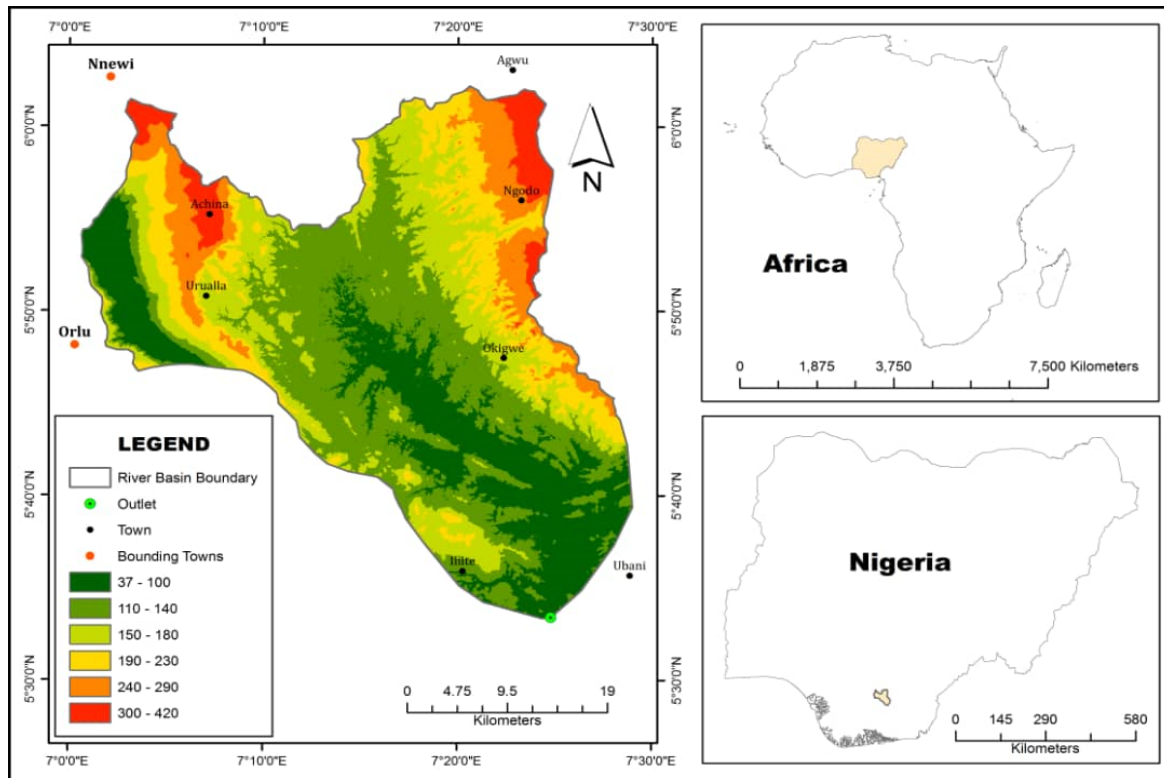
7°0'0"E 7°10'0"E 7°20'0"E 7°30'0"E

Nnewi
Agwu
6°0'0"N
6°0'0"N
N
Achina
Ngodo
Umualla
5°50'0"N
5°50'0"N
Orlu
Okigwe

LEGEND
River Basin Boundary
Outlet
Town
Bounding Towns
37 - 100
110 - 140
150 - 180
190 - 230
240 - 290
300 - 420

5°40'0"N
5°40'0"N
Ihite
Ubani
5°30'0"N
5°30'0"N
0 4.75 9.5 19
Kilometers

7°0'0"E 7°10'0"E 7°20'0"E 7°30'0"E

Africa
0 1,875 3,750 7,500 Kilometers

Nigeria
0 145 290 580
Kilometers